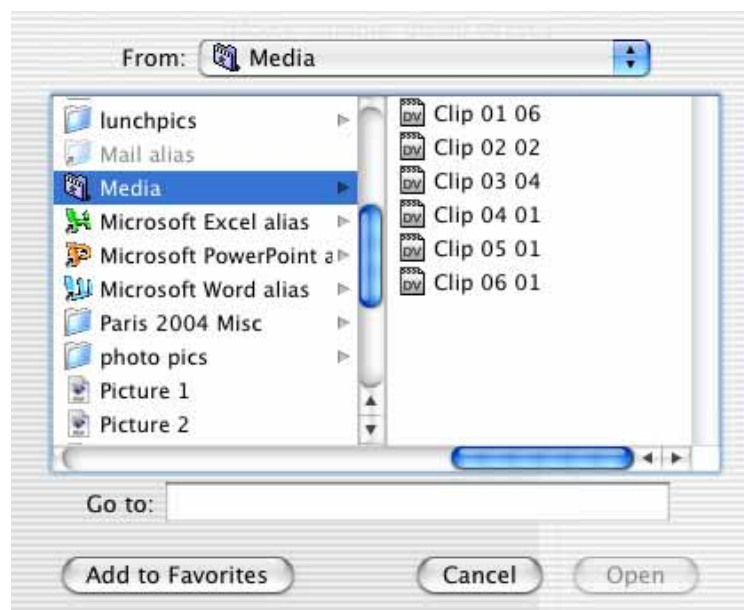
From: Media

lunchpics
Mail alias
Media
Microsoft Excel alias
Microsoft PowerPoint a
Microsoft Word alias
Paris 2004 Misc
photo pics
Picture 1
Picture 2

Clip 01 06
Clip 02 02
Clip 03 04
Clip 04 01
Clip 05 01
Clip 06 01

Go to:

Add to Favorites
Cancel
Open